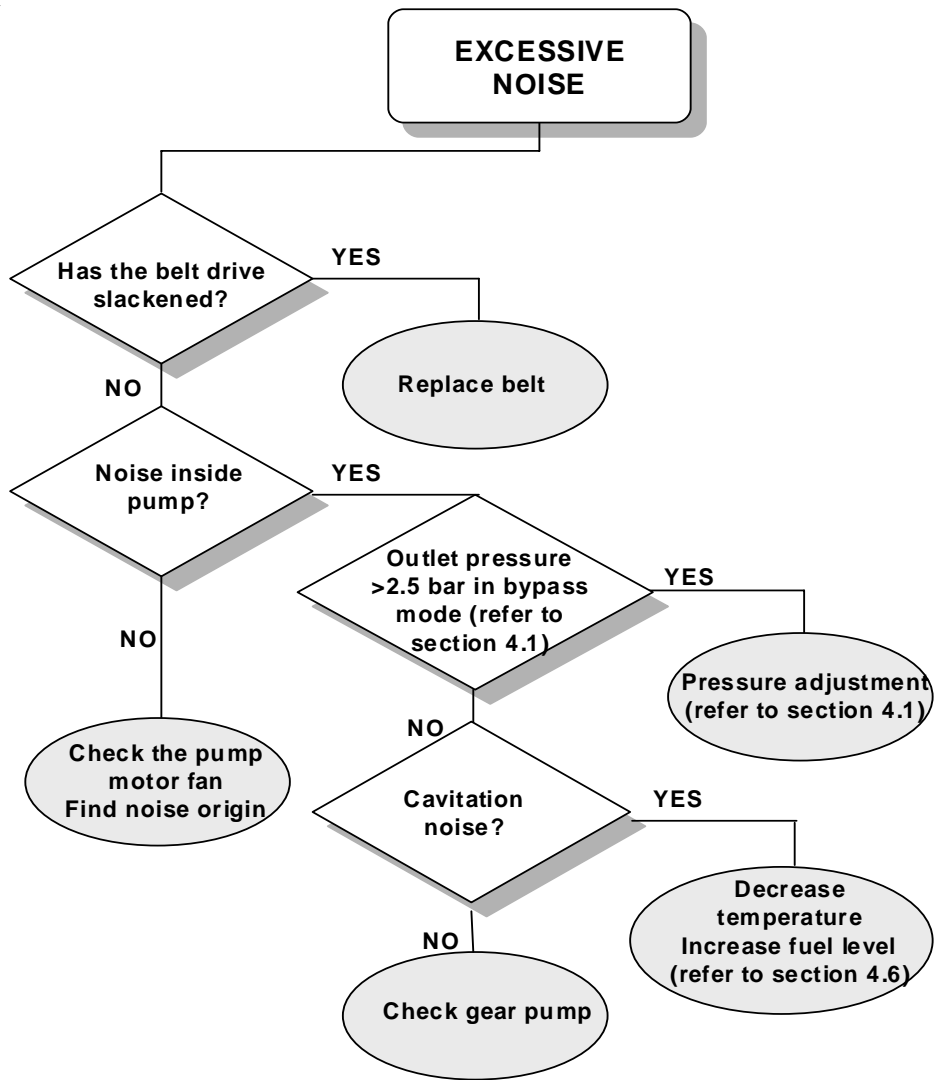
EXCESSIVE NOISE

Has the belt drive slackened?

YES

Replace belt

NO

Noise inside pump?

YES

Outlet pressure >2.5 bar in bypass mode (refer to section 4.1)

YES

Pressure adjustment (refer to section 4.1)

NO

Check the pump motor fan
Find noise origin

NO

Cavitation noise?

YES

Decrease temperature
Increase fuel level
(refer to section 4.6)

NO

Check gear pump